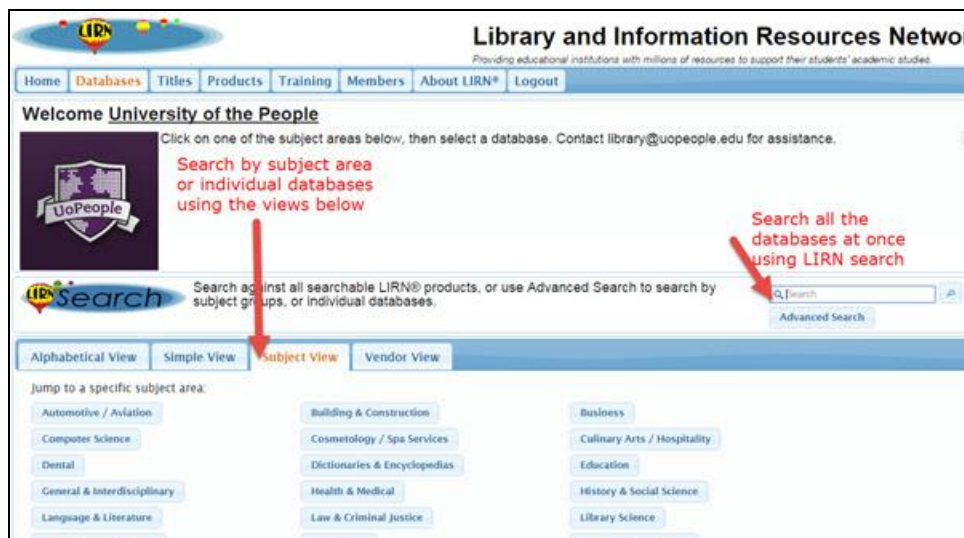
LIRN

Library and Information Resources Netwo

Providing educational institutions with millions of resources to support their students' academic studies.

Home | Databases | Titles | Products | Training | Members | About LIRN® | Logout

Welcome University of the People

Click on one of the subject areas below, then select a database. Contact library@uopeople.edu for assistance.

UoPeople

Search by subject area or individual databases using the views below

Search all the databases at once using LIRN search

LIRN Search

Search ag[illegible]inst all searchable LIRN® products, or use Advanced Search to search by subject gr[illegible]ups, or individual databases.

Search

Advanced Search

Alphabetical View | Simple View | Subject View | Vendor View

Jump to a specific subject area:

Automotive / Aviation
Building & Construction
Business
Computer Science
Cosmetology / Spa Services
Culinary Arts / Hospitality
Dental
Dictionaries & Encyclopedias
Education
General & Interdisciplinary
Health & Medical
History & Social Science
Language & Literature
Law & Criminal Justice
Library Science